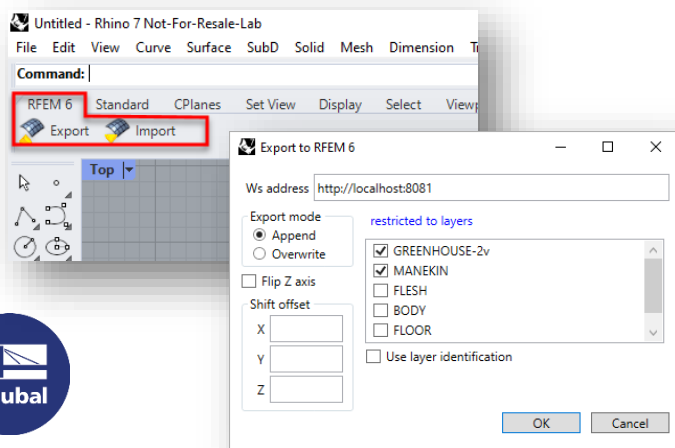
Untitled - Rhino 7 Not-For-Resale-Lab

File Edit View Curve Surface SubD Solid Mesh Dimension T

Command:

RFEM 6 Standard CPlanes Set View Display Select Viewp

Export Import

Top

Export to RFEM 6

Ws address http://localhost:8081

Export mode
Append
Overwrite

restricted to layers

GREENHOUSE-2v
MANEKIN
FLESH
BODY
FLOOR

Flip Z axis

Shift offset
X
Y
Z

Use layer identification

OK Cancel

ubal